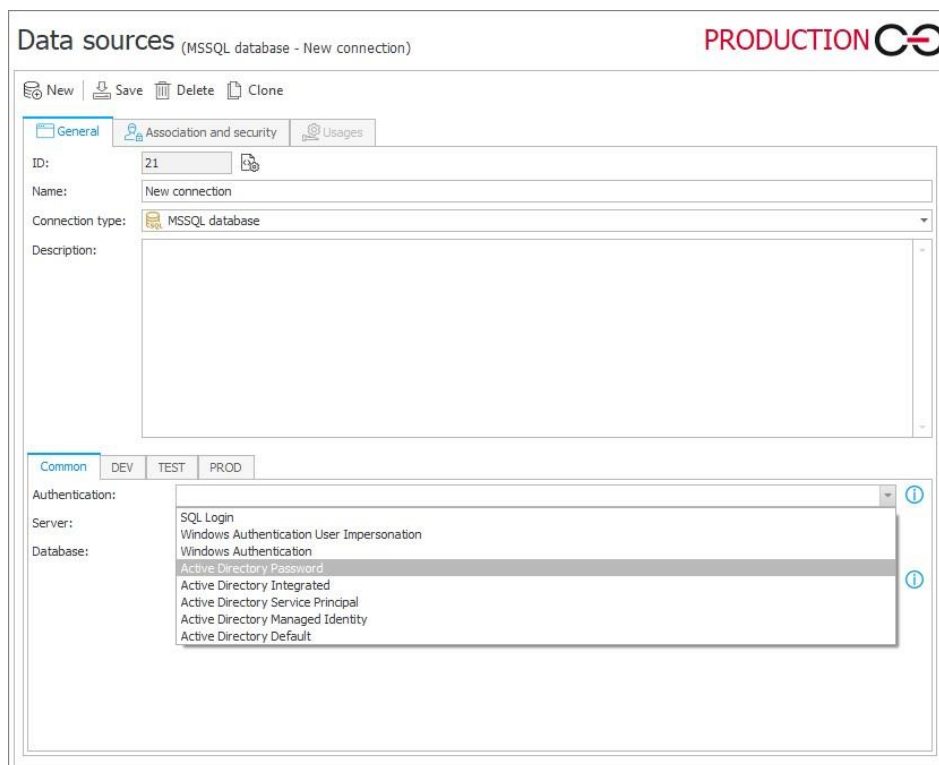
Data sources (MSSQL database - New connection)

PRODUCTION

New | Save Delete Clone

General | Association and security | Usages

ID: 21

Name: New connection

Connection type: MSSQL database

Description:

Common | DEV | TEST | PROD

Authentication:

Server:

Database:

SQL Login
Windows Authentication User Impersonation
Windows Authentication
Active Directory Password
Active Directory Integrated
Active Directory Service Principal
Active Directory Managed Identity
Active Directory Default